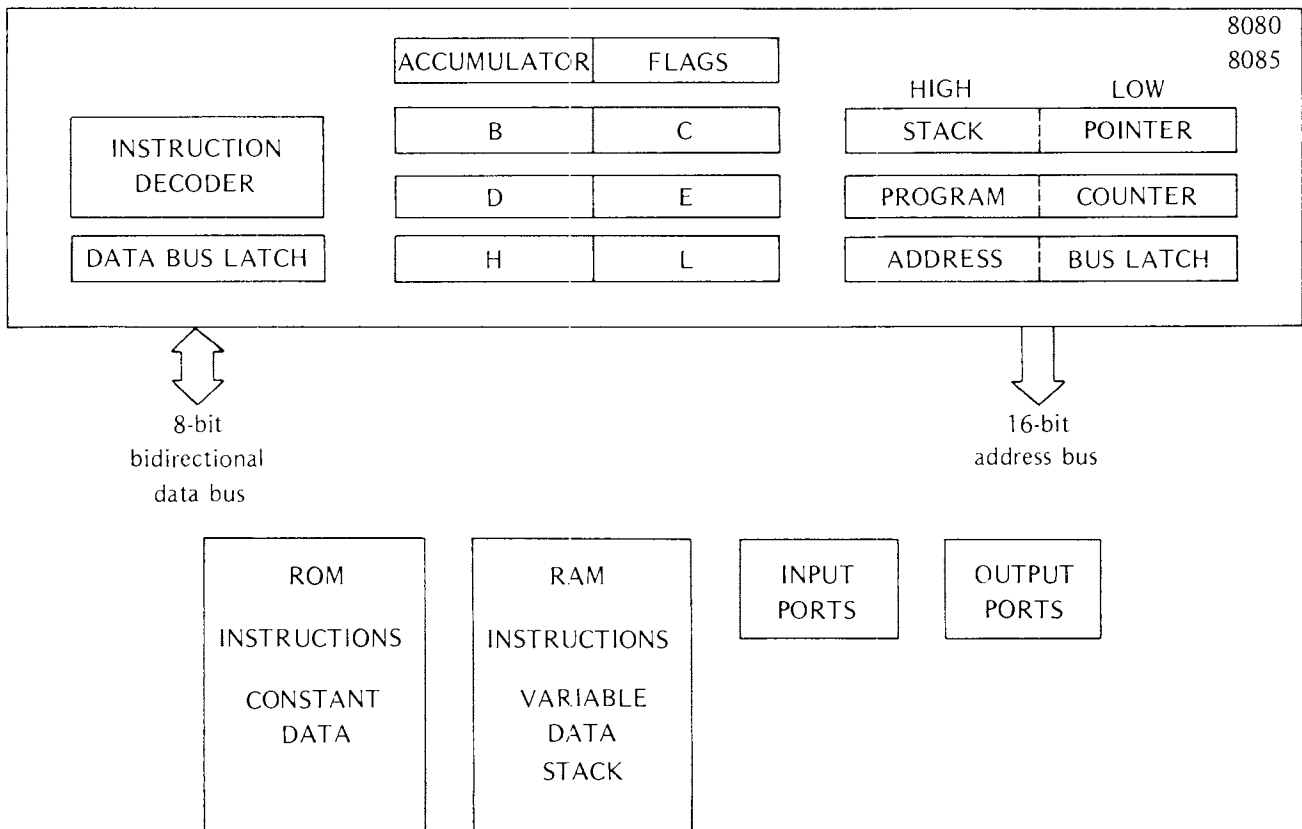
8080
8085

ACCUMULATOR | FLAGS

HIGH LOW

INSTRUCTION DECODER

B | C

STACK | POINTER

D | E

PROGRAM | COUNTER

DATA BUS LATCH

H | L

ADDRESS | BUS LATCH

8-bit bidirectional data bus

16-bit address bus

ROM
INSTRUCTIONS
CONSTANT DATA

RAM
INSTRUCTIONS
VARIABLE DATA
STACK

INPUT PORTS

OUTPUT PORTS